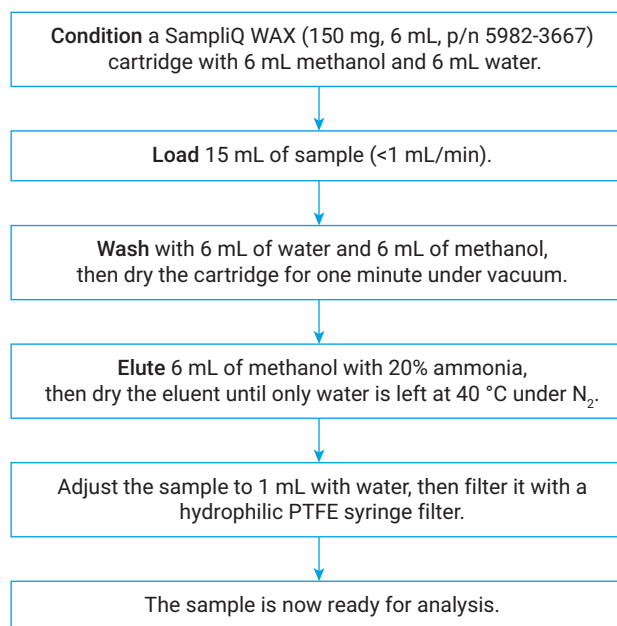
**Condition** a SampliQ WAX (150 mg, 6 mL, p/n 5982-3667) cartridge with 6 mL methanol and 6 mL water.

**Load** 15 mL of sample (<1 mL/min).

**Wash** with 6 mL of water and 6 mL of methanol, then dry the cartridge for one minute under vacuum.

**Elute** 6 mL of methanol with 20% ammonia, then dry the eluent until only water is left at 40 °C under $N_2$.

Adjust the sample to 1 mL with water, then filter it with a hydrophilic PTFE syringe filter.

The sample is now ready for analysis.